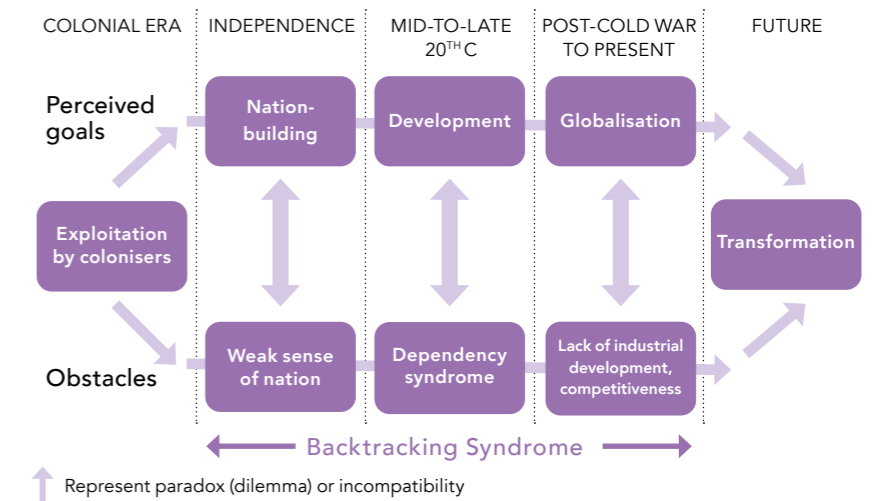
COLONIAL ERA

INDEPENDENCE

MID-TO-LATE $20^{TH}$ C

POST-COLD WAR TO PRESENT

FUTURE

Perceived goals

Nation-building

Development

Globalisation

Exploitation by colonisers

Transformation

Obstacles

Weak sense of nation

Dependency syndrome

Lack of industrial development, competitiveness

Backtracking Syndrome

Represent paradox (dilemma) or incompatibility